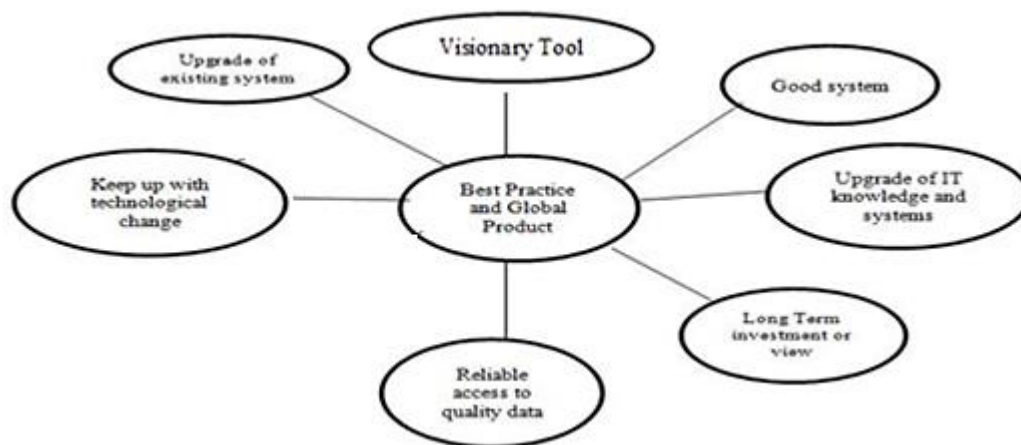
Visionary Tool

Upgrade of existing system

Good system

Keep up with technological change

Best Practice and Global Product

Upgrade of IT knowledge and systems

Long Term investment or view

Reliable access to quality data